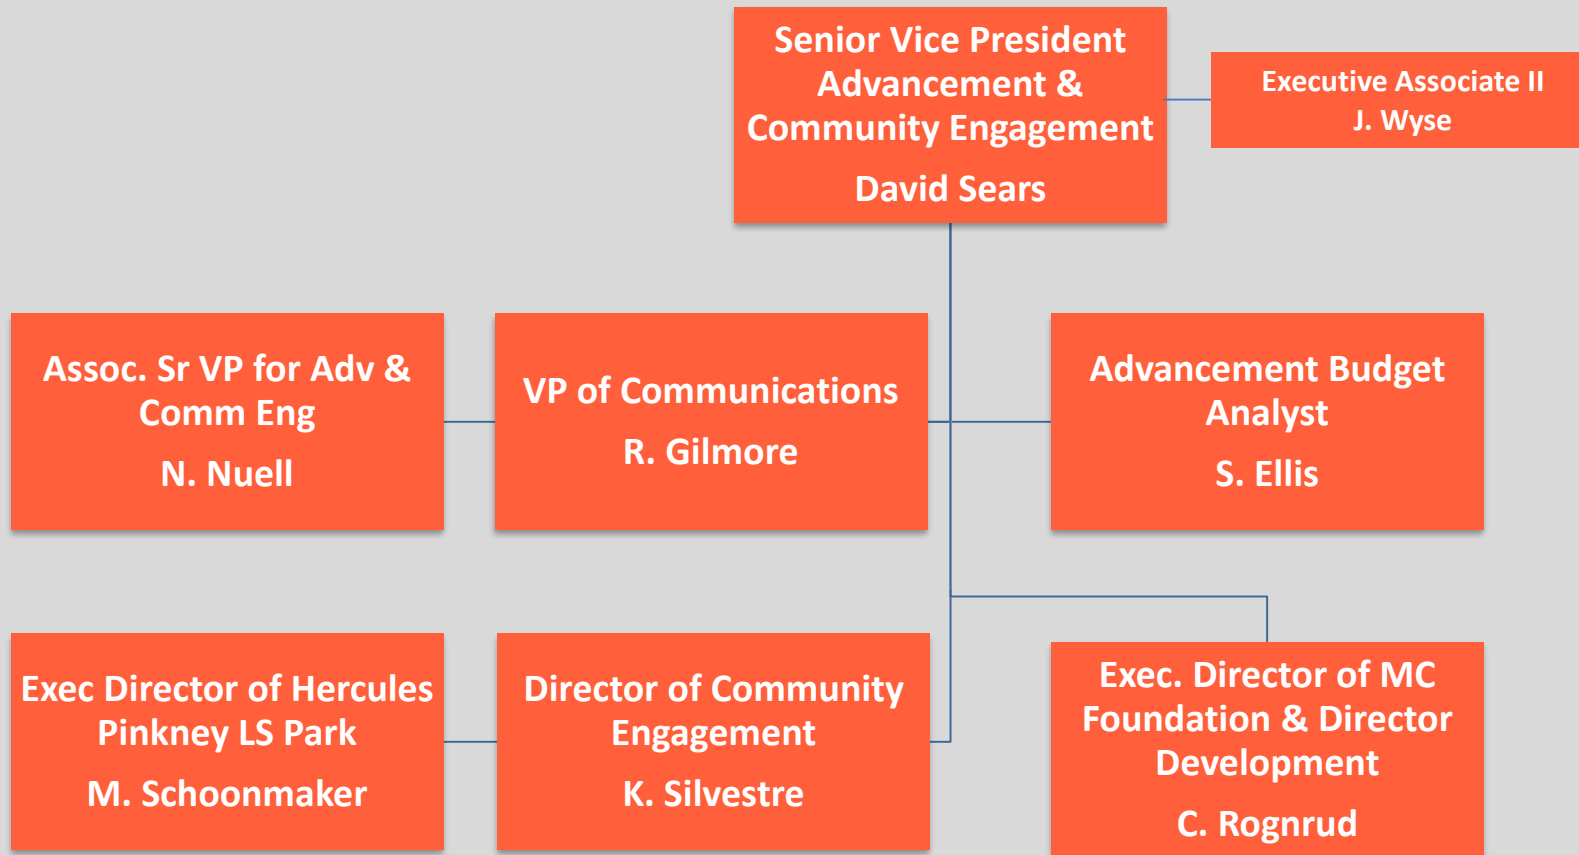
Senior Vice President Advancement & Community Engagement

David Sears

Executive Associate II
J. Wyse

Assoc. Sr VP for Adv & Comm Eng

N. Nuell

VP of Communications

R. Gilmore

Advancement Budget Analyst

S. Ellis

Exec Director of Hercules Pinkney LS Park

M. Schoonmaker

Director of Community Engagement

K. Silvestre

Exec. Director of MC Foundation & Director Development

C. Rognrud